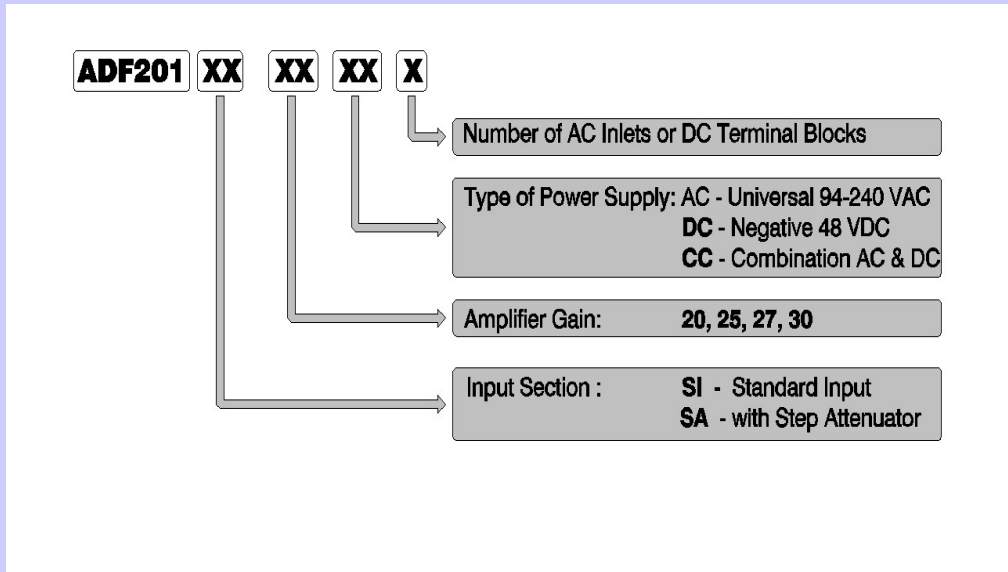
ADF201 XX XX XX X

Number of AC Inlets or DC Terminal Blocks

Type of Power Supply: AC - Universal 94-240 VAC
DC - Negative 48 VDC
CC - Combination AC & DC

Amplifier Gain: 20, 25, 27, 30

Input Section : SI - Standard Input
SA - with Step Attenuator